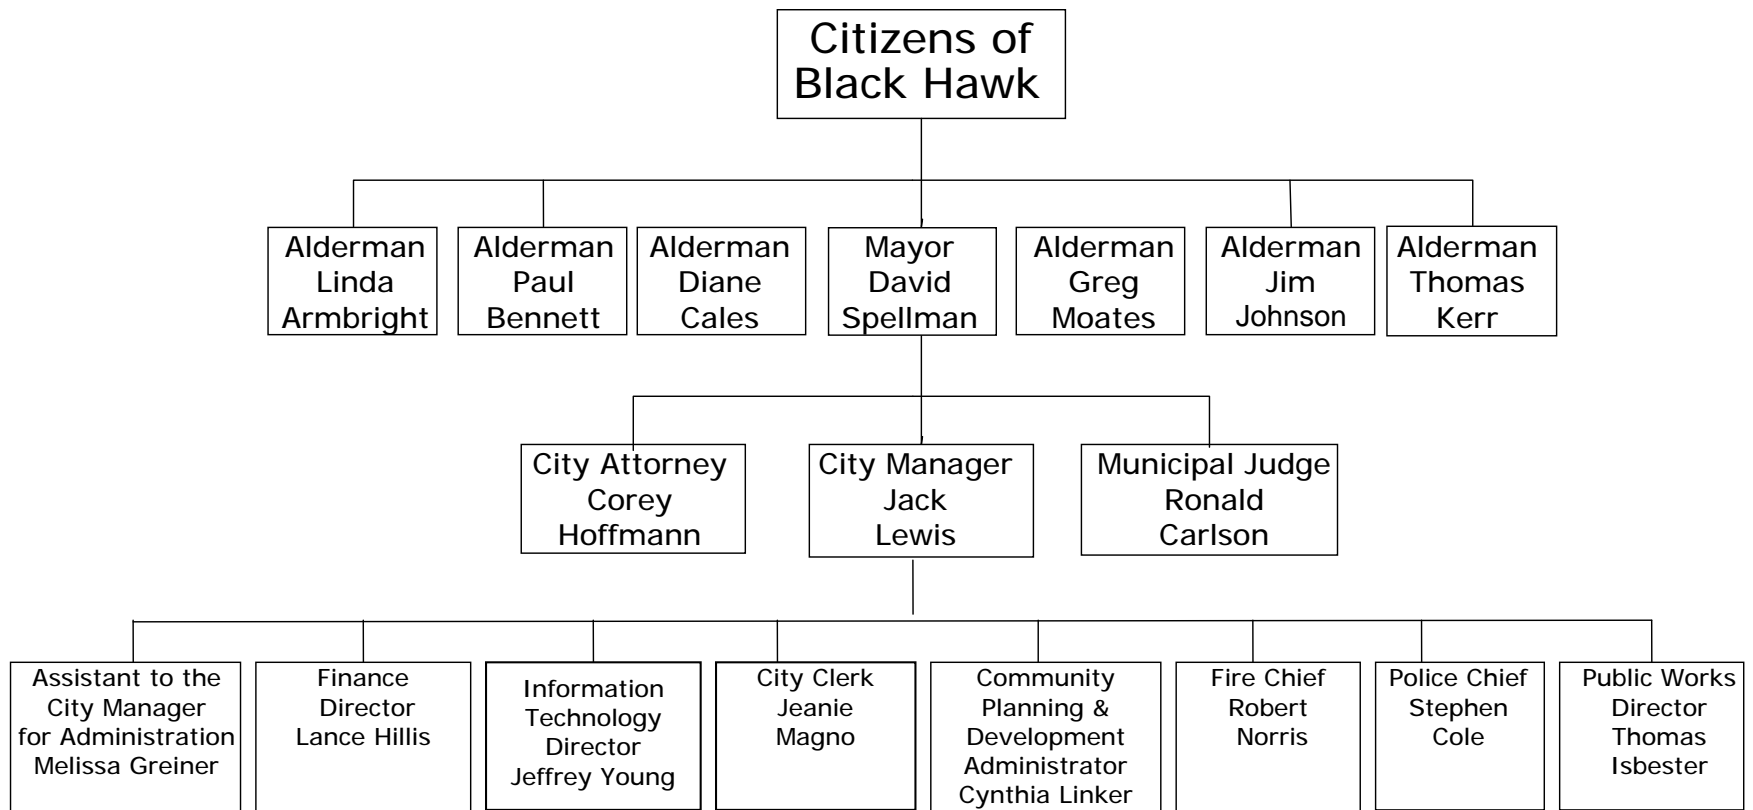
Citizens of Black Hawk

Alderman Linda Armbright

Alderman Paul Bennett

Alderman Diane Cales

Mayor David Spellman

Alderman Greg Moates

Alderman Jim Johnson

Alderman Thomas Kerr

City Attorney Corey Hoffmann

City Manager Jack Lewis

Municipal Judge Ronald Carlson

Assistant to the City Manager for Administration Melissa Greiner

Finance Director Lance Hillis

Information Technology Director Jeffrey Young

City Clerk Jeanie Magno

Community Planning & Development Administrator Cynthia Linker

Fire Chief Robert Norris

Police Chief Stephen Cole

Public Works Director Thomas Isbester